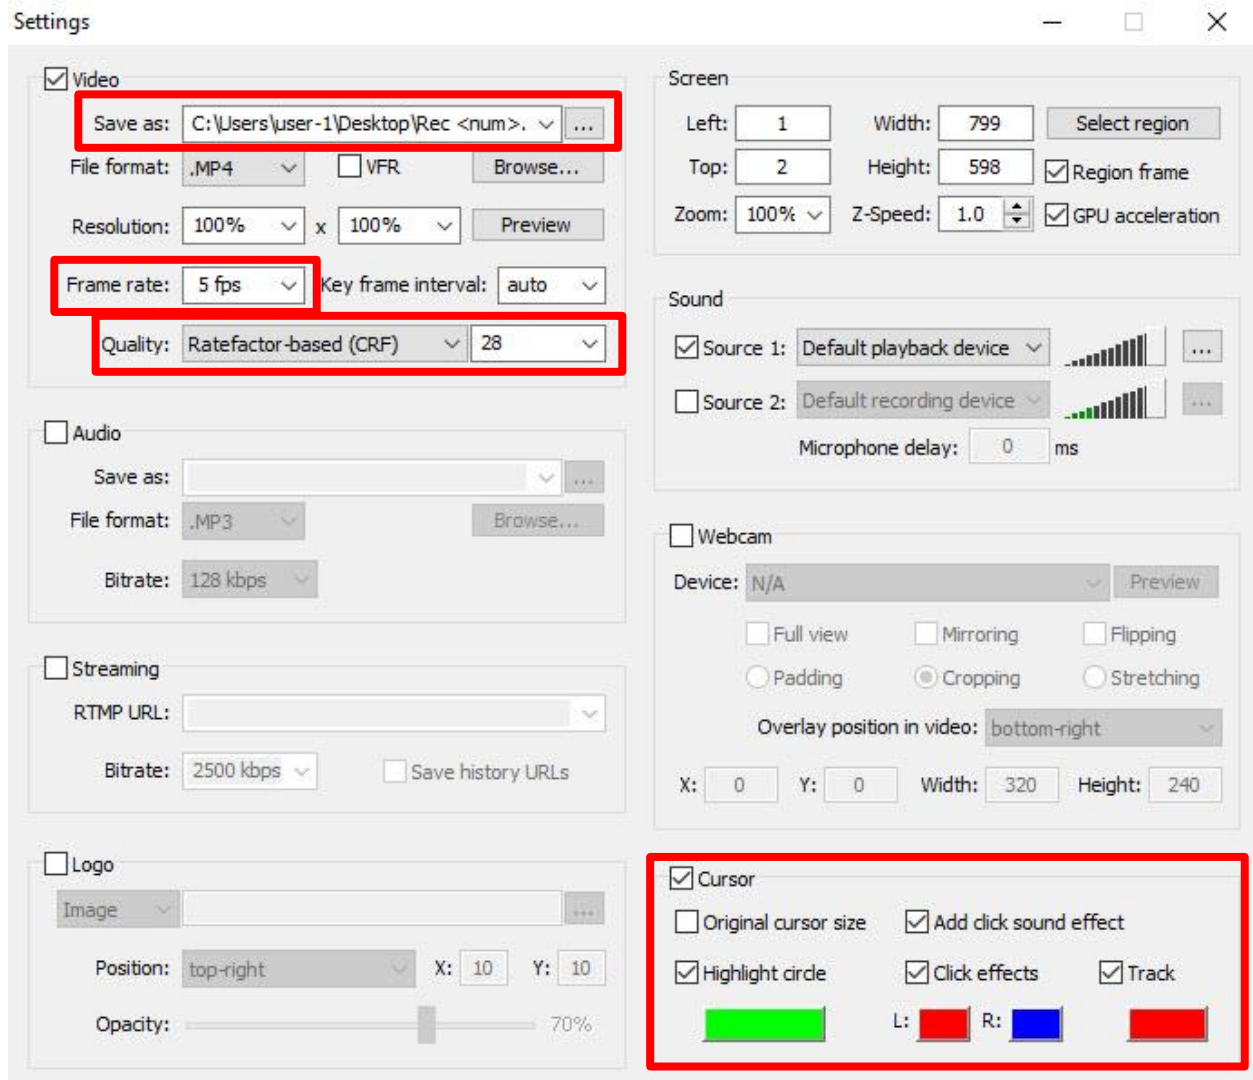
Settings

Video
Save as: C:\Users\user-1\Desktop\Rec <num>. ...
File format: .MP4 VFR Browse...
Resolution: 100% x 100% Preview
Frame rate: 5 fps Key frame interval: auto
Quality: Ratefactor-based (CRF) 28

Audio
Save as: ...
File format: .MP3 Browse...
Bitrate: 128 kbps

Streaming
RTMP URL:
Bitrate: 2500 kbps Save history URLs

Logo
Image ...
Position: top-right X: 10 Y: 10
Opacity: 70%

Screen
Left: 1 Width: 799 Select region
Top: 2 Height: 598 Region frame
Zoom: 100% Z-Speed: 1.0 GPU acceleration

Sound
Source 1: Default playback device ...
Source 2: Default recording device ...
Microphone delay: 0 ms

Webcam
Device: N/A Preview
Full view Mirroring Flipping
Padding Cropping Stretching
Overlay position in video: bottom-right
X: 0 Y: 0 Width: 320 Height: 240

Cursor
Original cursor size Add click sound effect
Highlight circle Click effects Track
L: R: